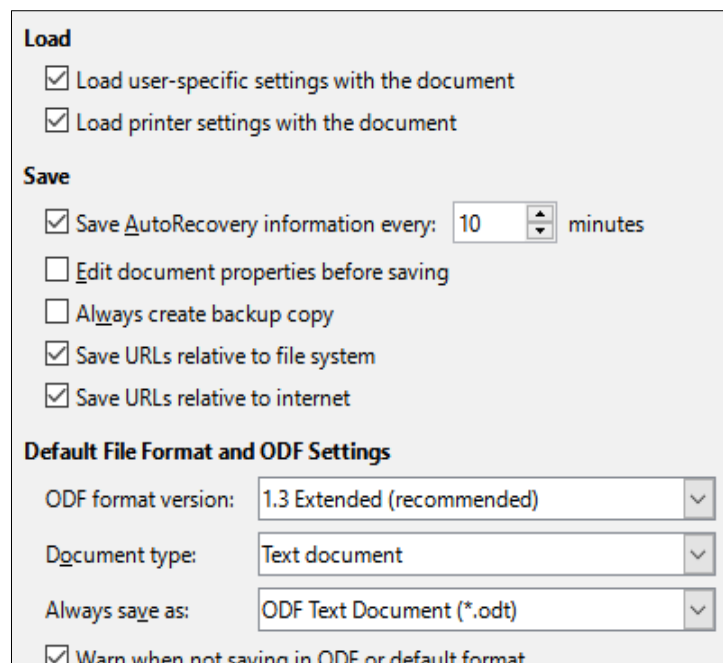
Load

☑ Load user-specific settings with the document

☑ Load printer settings with the document

Save

☑ Save AutoRecovery information every: 10 minutes

☐ Edit document properties before saving

☐ Always create backup copy

☑ Save URLs relative to file system

☑ Save URLs relative to internet

Default File Format and ODF Settings

ODF format version: 1.3 Extended (recommended)

Document type: Text document

Always save as: ODF Text Document (*.odt)

☑ Warn when not saving in ODF or default format